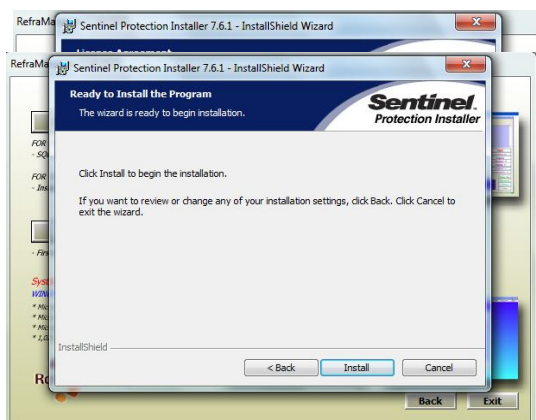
RefraMa

Sentinel Protection Installer 7.6.1 - InstallShield Wizard

License Agreement

RefraMa

Sentinel Protection Installer 7.6.1 - InstallShield Wizard

Ready to Install the Program

The wizard is ready to begin installation.

Sentinel. Protection Installer

FOR - SQ

FOR - Ins

- Fin

Syst WIN * Mic * Mic * Mic * 1,0

Click Install to begin the installation.

If you want to review or change any of your installation settings, click Back. Click Cancel to exit the wizard.

InstallShield

< Back

Install

Cancel

Back

Exit